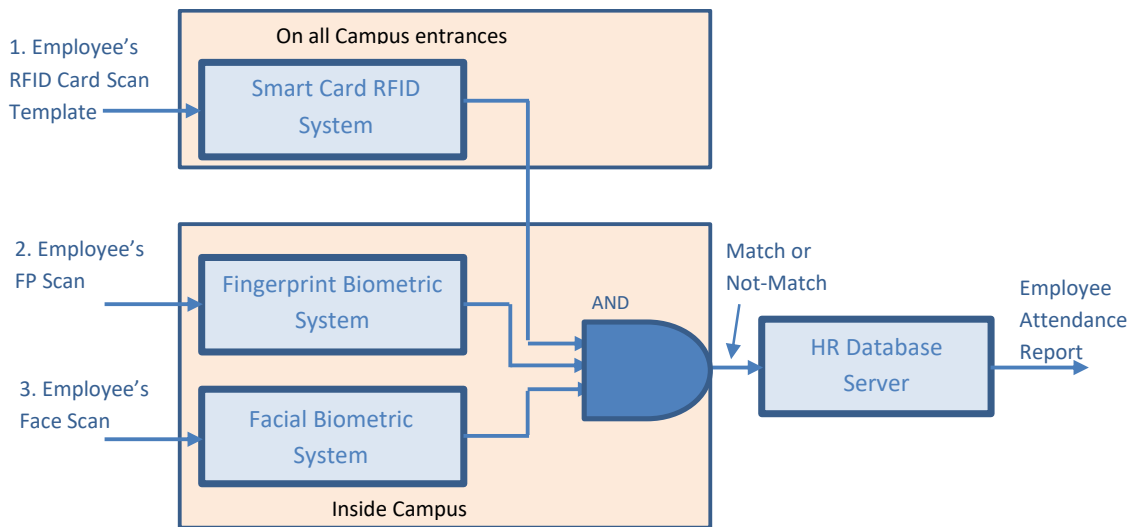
On all Campus entrances

1. Employee's RFID Card Scan Template

Smart Card RFID System

2. Employee's FP Scan

Fingerprint Biometric System

3. Employee's Face Scan

Facial Biometric System

AND

Match or Not-Match

HR Database Server

Employee Attendance Report

Inside Campus